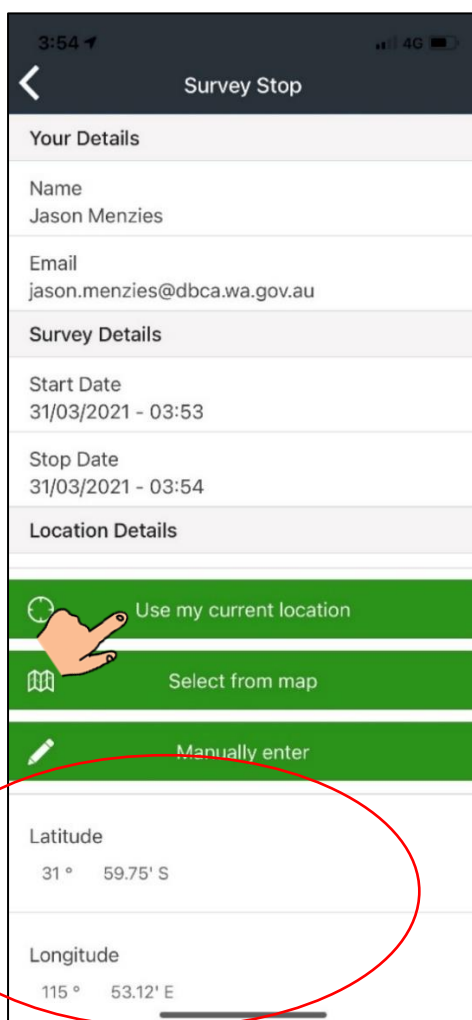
3:54

4G

Survey Stop

Your Details

Name
Jason Menzies

Email
jason.menzies@dbca.wa.gov.au

Survey Details

Start Date
31/03/2021 - 03:53

Stop Date
31/03/2021 - 03:54

Location Details

Use my current location

Select from map

Manually enter

Latitude
31 ° 59.75' S

Longitude
115 ° 53.12' E